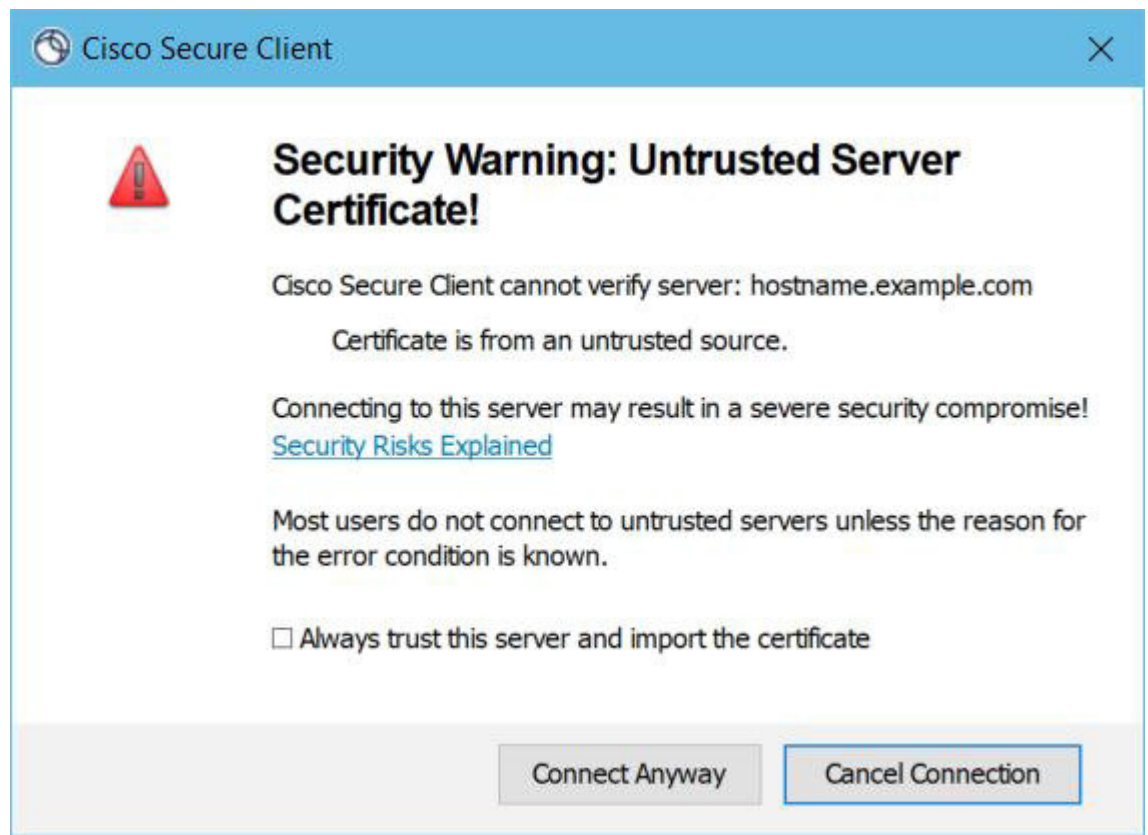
Cisco Secure Client

X

Security Warning: Untrusted Server Certificate!

Cisco Secure Client cannot verify server: hostname.example.com

Certificate is from an untrusted source.

Connecting to this server may result in a severe security compromise!
Security Risks Explained

Most users do not connect to untrusted servers unless the reason for the error condition is known.

☐ Always trust this server and import the certificate

Connect Anyway

Cancel Connection